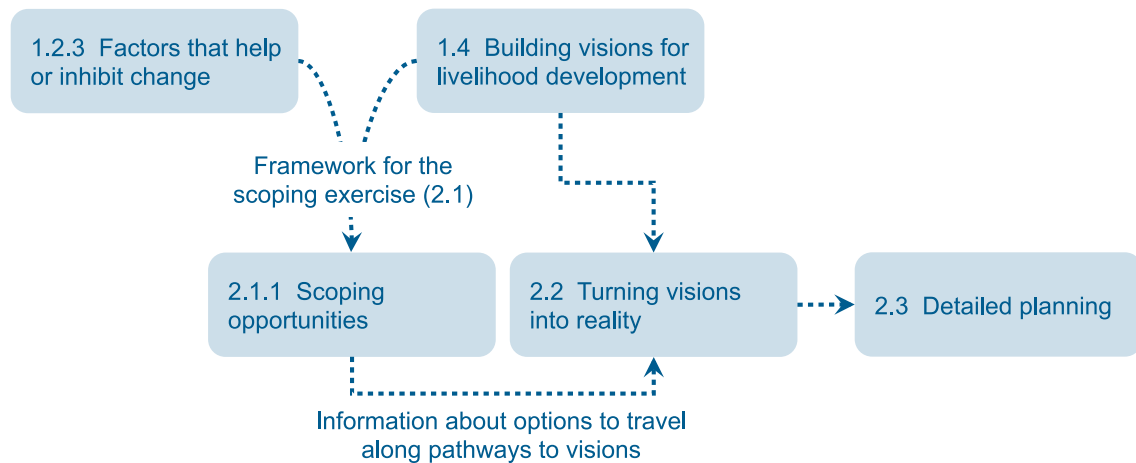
1.2.3 Factors that help or inhibit change

1.4 Building visions for livelihood development

Framework for the scoping exercise (2.1)

2.1.1 Scoping opportunities

2.2 Turning visions into reality

2.3 Detailed planning

Information about options to travel along pathways to visions